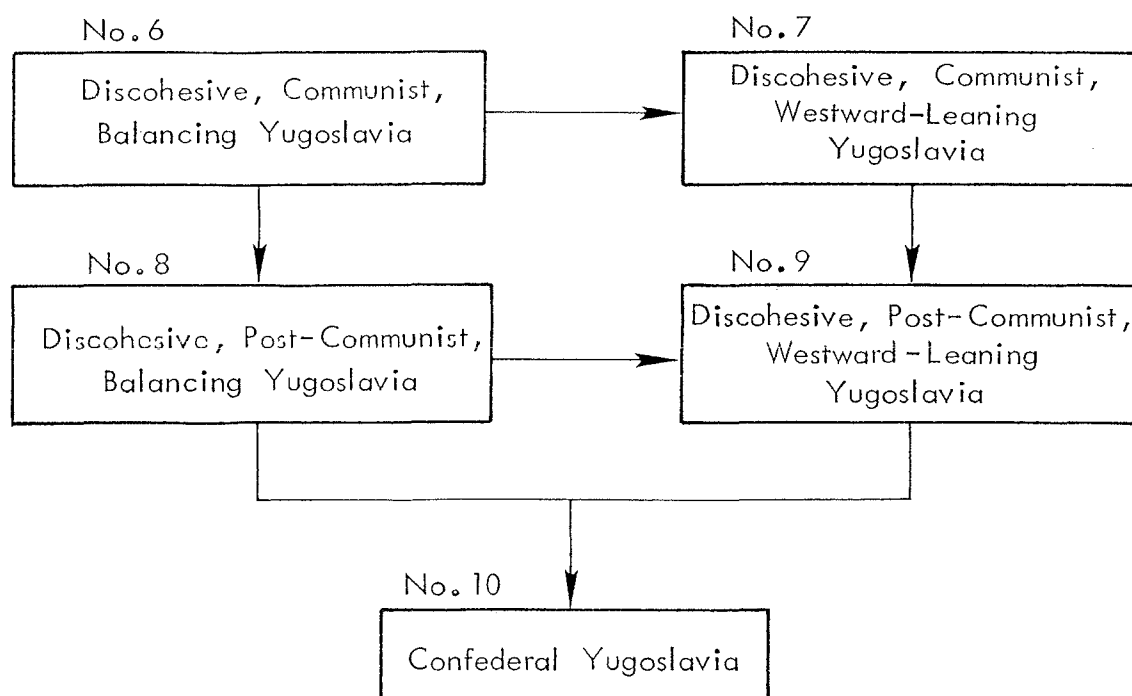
No. 6

Discohesive, Communist, Balancing Yugoslavia

No. 7

Discohesive, Communist, Westward-Leaning Yugoslavia

No. 8

Discohesive, Post-Communist, Balancing Yugoslavia

No. 9

Discohesive, Post-Communist, Westward-Leaning Yugoslavia

No. 10

Confederal Yugoslavia